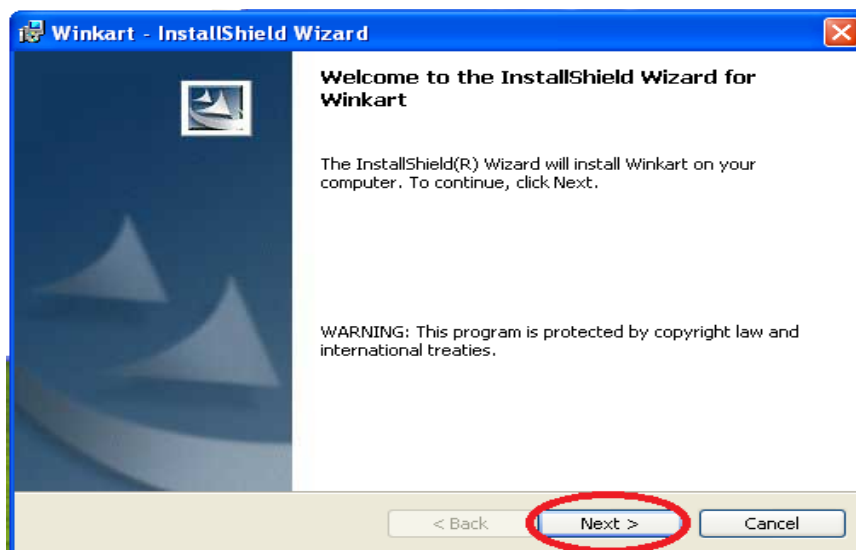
Winkart - InstallShield Wizard

Welcome to the InstallShield Wizard for Winkart

The InstallShield(R) Wizard will install Winkart on your computer. To continue, click Next.

WARNING: This program is protected by copyright law and international treaties.

< Back

Next >

Cancel